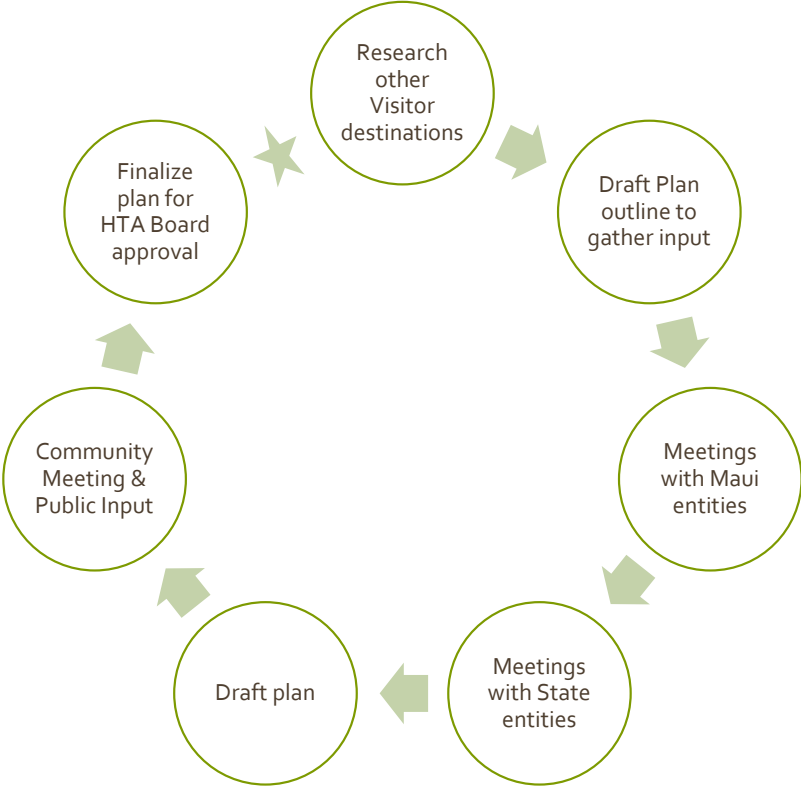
Research other Visitor destinations

Draft Plan outline to gather input

Meetings with Maui entities

Meetings with State entities

Draft plan

Community Meeting & Public Input

Finalize plan for HTA Board approval